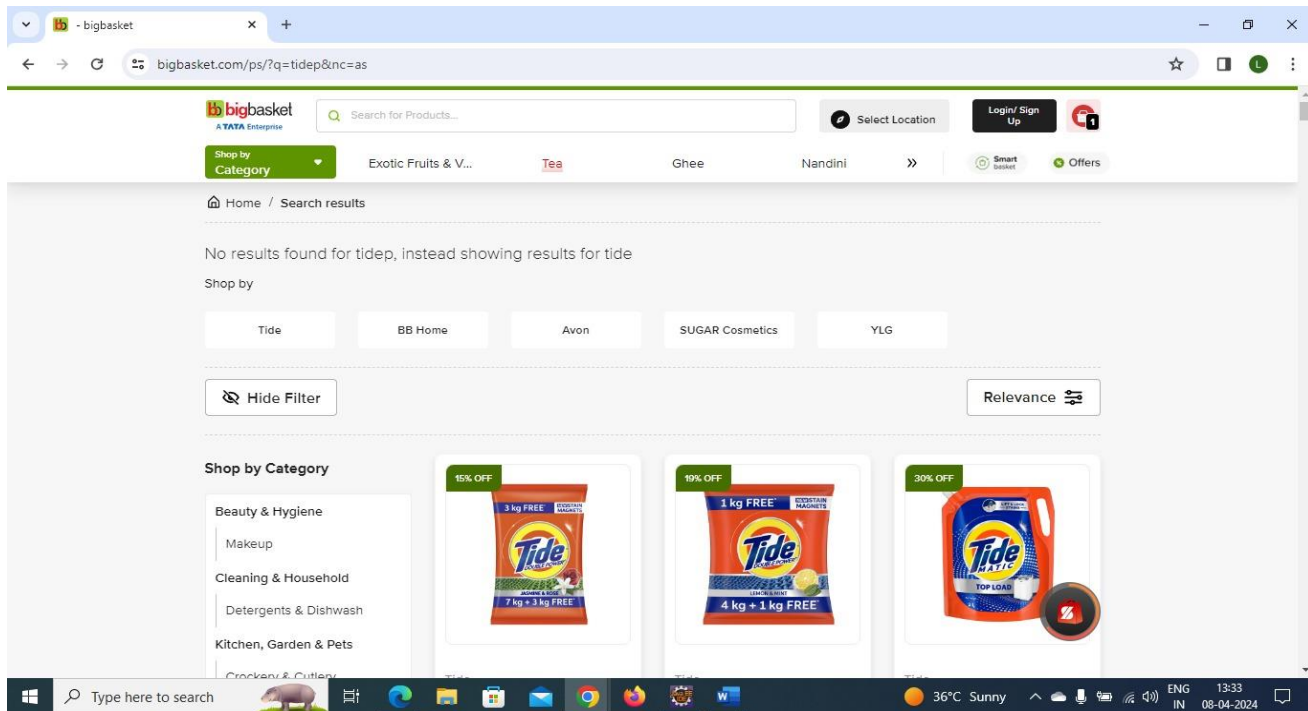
- bigbasket ×  +

bigbasket.com/ps/?q=tidep&nc=as

bigbasket
A TATA Enterprise

Search for Products...

Select Location

Login/ Sign Up

1

Shop by Category

Exotic Fruits & V...

Tea

Ghee

Nandini

»

Smart basket

Offers

Home / Search results

No results found for tidep, instead showing results for tide

Shop by

| Tide | BB Home | Avon | SUGAR Cosmetics | YLG |
|---|---|---|---|---|

Hide Filter

Relevance

Shop by Category

Beauty & Hygiene

Makeup

Cleaning & Household

Detergents & Dishwash

Kitchen, Garden & Pets

Crockery & Cutlery

15% OFF

3 kg FREE

Tide

JASMINE & ROSE

7 kg + 3 kg FREE

19% OFF

1 kg FREE

Tide

LEMON & MINT

4 kg + 1 kg FREE

30% OFF

Tide MATIC

TOP LOAD

Type here to search

36°C Sunny

ENG IN

13:33
08-04-2024